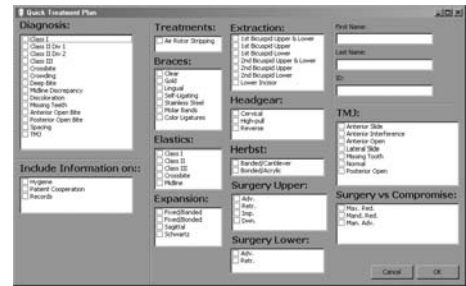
Quick Treatment Plan

Diagnosis:
Class I
Class II Div 1
Class II Div 2
Class III
Crossbite
Crowding
Deep Bite
Midline Discrepancy
Discoloration
Missing Teeth
Anterior Open Bite
Posterior Open Bite
Spacing
TMJ

Include Information on:
Hygiene
Patient Cooperation
Records

Treatments:
Air Rotor Stripping

Braces:
Clear
Gold
Lingual
Self-Ligating
Stainless Steel
Molar Bands
Color Ligatures

Elastics:
Class I
Class II
Class III
Crossbite
Midline

Expansion:
Fixed/Banded
Fixed/Bonded
Sagittal
Schwartz

Extraction:
1st Bicuspid Upper & Lower
1st Bicuspid Upper
1st Bicuspid Lower
2nd Bicuspid Upper & Lower
2nd Bicuspid Upper
2nd Bicuspid Lower
Lower Incisor

Headgear:
Cervical
High-pull
Reverse

Herbst:
Banded/Cantilever
Bonded/Acrylic

Surgery Upper:
Adv.
Retr.
Imp.
Dwn.

Surgery Lower:
Adv.
Retr.

First Name:

Last Name:

ID:

TMJ:
Anterior Slide
Anterior Interference
Anterior Open
Lateral Slide
Missing Tooth
Normal
Posterior Open

Surgery vs Compromise:
Max. Red.
Mand. Red.
Man. Adv.

Cancel
OK